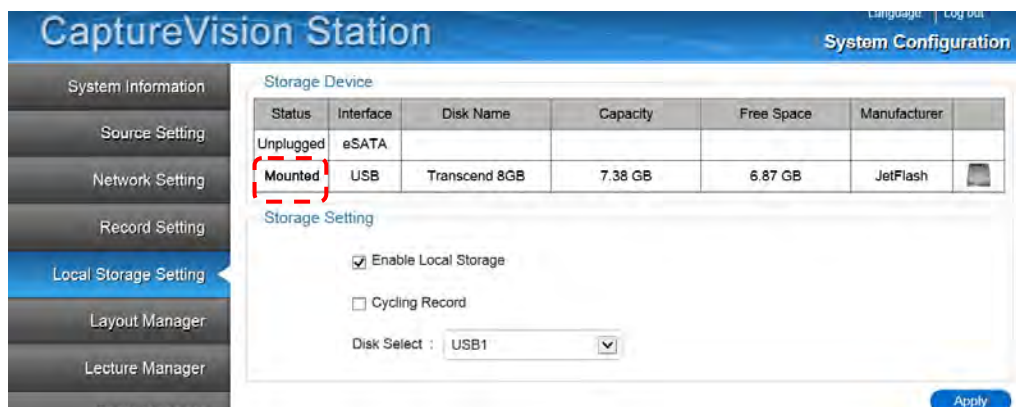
CaptureVision Station

Language | Log out

System Configuration

System Information

Source Setting

Network Setting

Record Setting

Local Storage Setting

Layout Manager

Lecture Manager

Storage Device

| Status | Interface | Disk Name | Capacity | Free Space | Manufacturer | |
|---|---|---|---|---|---|---|
| Unplugged | eSATA | | | | | |
| Mounted | USB | Transcend 8GB | 7.38 GB | 6.87 GB | JetFlash | |

Storage Setting

☑ Enable Local Storage

☐ Cycling Record

Disk Select : USB1

Apply